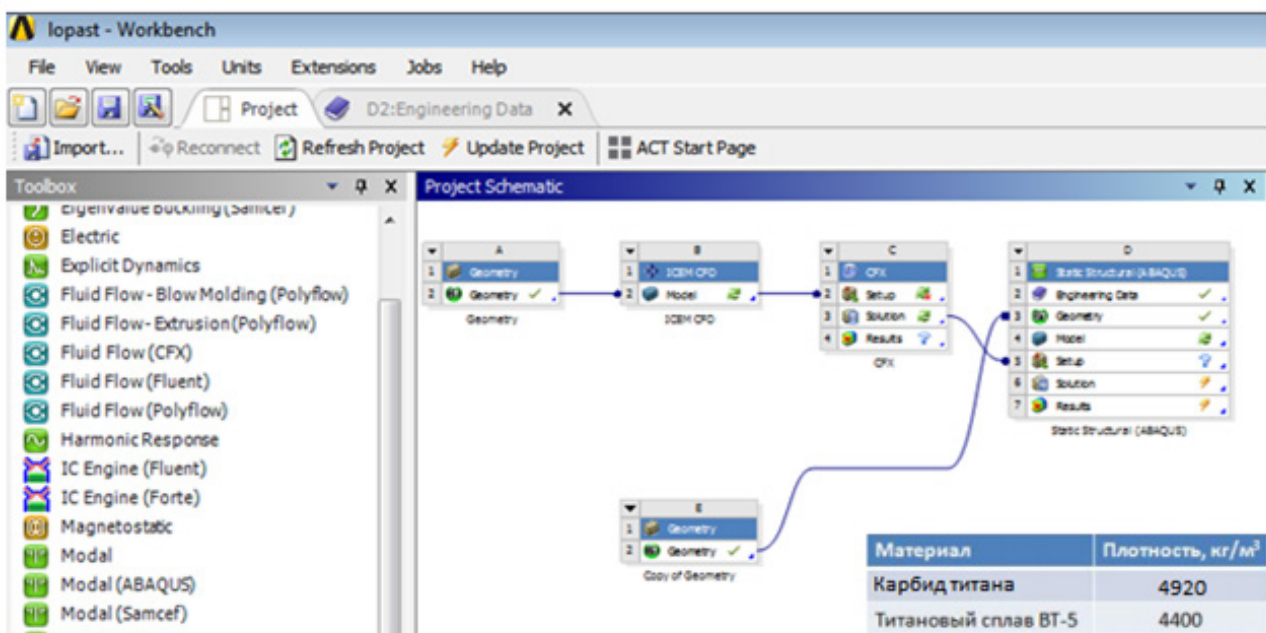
lopast - Workbench

File View Tools Units Extensions Jobs Help

Project D2:Engineering Data ×

Import... Reconnect Refresh Project Update Project ACT Start Page

Toolbox

Eigenvalue Buckling (Samcef)
Electric
Explicit Dynamics
Fluid Flow - Blow Molding (Polyflow)
Fluid Flow - Extrusion (Polyflow)
Fluid Flow (CFX)
Fluid Flow (Fluent)
Fluid Flow (Polyflow)
Harmonic Response
IC Engine (Fluent)
IC Engine (Forte)
Magnetostatic
Modal
Modal (ABAQUS)
Modal (Samcef)

Project Schematic

A
1 Geometry
2 Geometry
Geometry

B
1 ICEM CFD
2 Model
ICEM CFD

C
1 CFX
2 Setup
3 Solution
4 Results
CFX

D
1 Static Structural (ABAQUS)
2 Engineering Data
3 Geometry
4 Model
5 Setup
6 Solution
7 Results
Static Structural (ABAQUS)

E
1 Geometry
2 Geometry
Copy of Geometry

| Материал | Плотность, кг/м$^3$ |
|---|---|
| Карбид титана | 4920 |
| Титановый сплав ВТ-5 | 4400 |